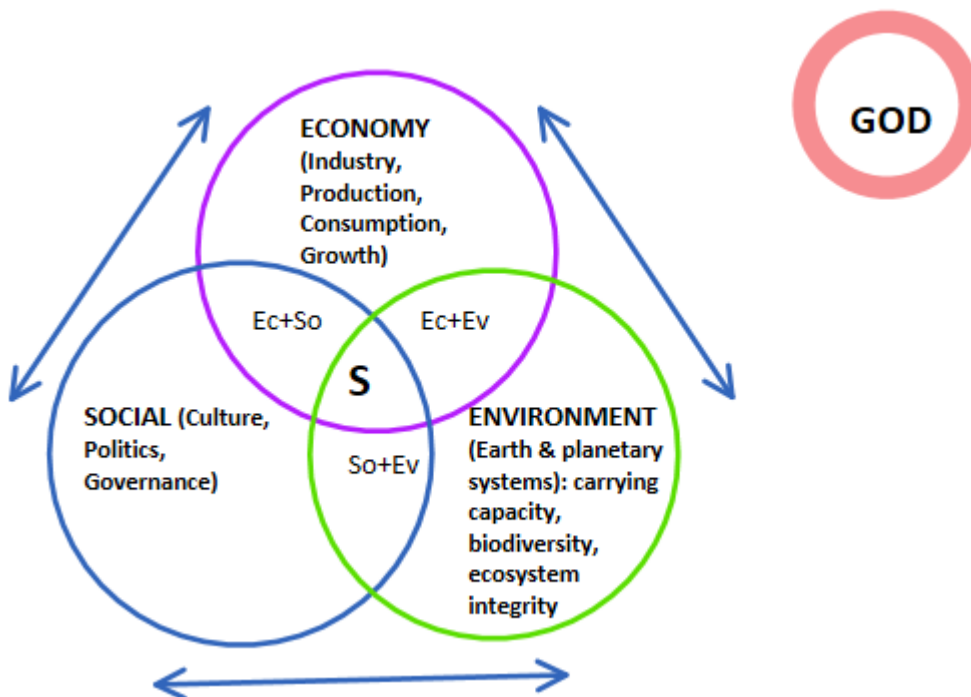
GOD

ECONOMY (Industry, Production, Consumption, Growth)

Ec+So

Ec+Ev

S

SOCIAL (Culture, Politics, Governance)

So+Ev

ENVIRONMENT (Earth & planetary systems): carrying capacity, biodiversity, ecosystem integrity